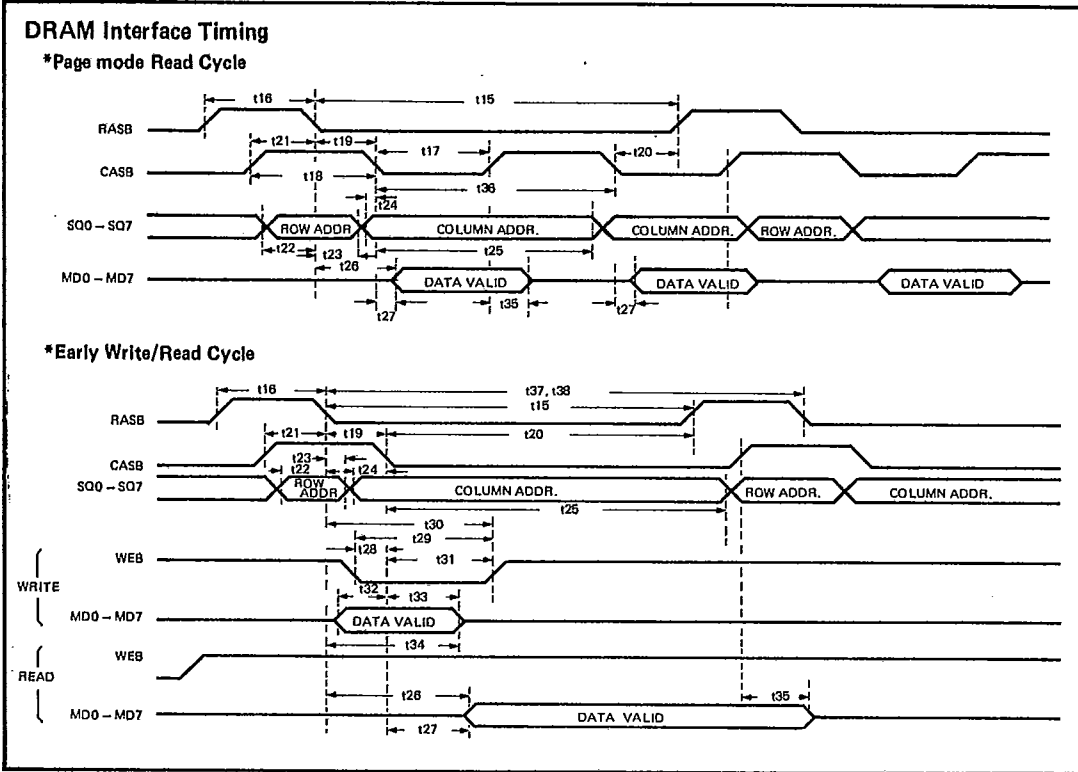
DRAM Interface Timing

*Page mode Read Cycle

t16
t15
RASB
t21
t19
t17
t20
CASB
t18
t36
t24
SQ0 – SQ7
ROW ADDR
COLUMN ADDR.
COLUMN ADDR.
ROW ADDR.
t22
t23
t25
t26
MD0 – MD7
DATA VALID
DATA VALID
DATA VALID
t27
t35
t27

*Early Write/Read Cycle

t16
t37, t38
t15
RASB
t21
t19
t20
CASB
t23
t22
t24
SQ0 – SQ7
ROW ADDR
COLUMN ADDR.
ROW ADDR.
COLUMN ADDR.
t25
t30
t29
t28
WEB
t31
WRITE
t32
t33
MD0 – MD7
DATA VALID
t34
WEB
READ
t26
t35
MD0 – MD7
DATA VALID
t27